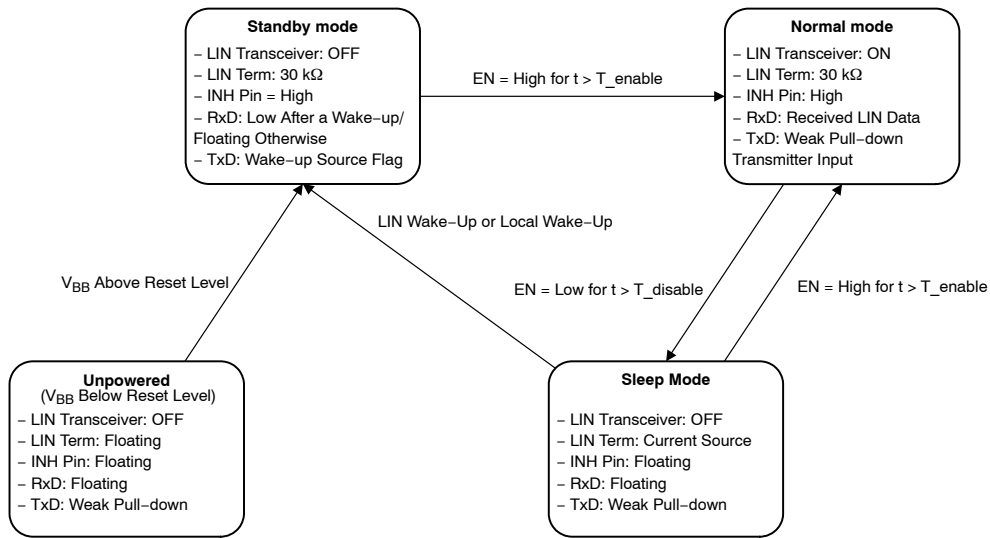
**Standby mode**
– LIN Transceiver: OFF
– LIN Term: 30 kΩ
– INH Pin = High
– RxD: Low After a Wake–up/ Floating Otherwise
– TxD: Wake–up Source Flag

EN = High for t > T_enable

**Normal mode**
– LIN Transceiver: ON
– LIN Term: 30 kΩ
– INH Pin: High
– RxD: Received LIN Data
– TxD: Weak Pull–down Transmitter Input

LIN Wake–Up or Local Wake–Up

$V_{BB}$ Above Reset Level

EN = Low for t > T_disable

EN = High for t > T_enable

**Unpowered**
($V_{BB}$ Below Reset Level)
– LIN Transceiver: OFF
– LIN Term: Floating
– INH Pin: Floating
– RxD: Floating
– TxD: Weak Pull–down

**Sleep Mode**
– LIN Transceiver: OFF
– LIN Term: Current Source
– INH Pin: Floating
– RxD: Floating
– TxD: Weak Pull–down